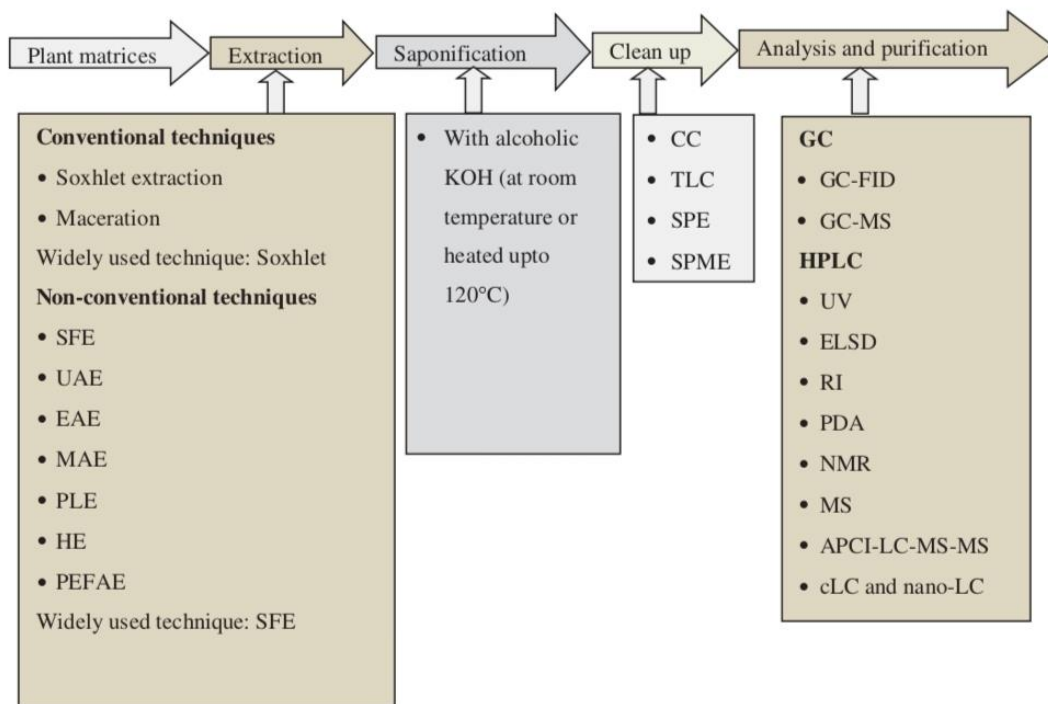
Plant matrices

Extraction

Saponification

Clean up

Analysis and purification

**Conventional techniques**
• Soxhlet extraction
• Maceration
Widely used technique: Soxhlet
**Non-conventional techniques**
• SFE
• UAE
• EAE
• MAE
• PLE
• HE
• PEFAE
Widely used technique: SFE

• With alcoholic KOH (at room temperature or heated upto 120°C)

• CC
• TLC
• SPE
• SPME

**GC**
• GC-FID
• GC-MS
**HPLC**
• UV
• ELSD
• RI
• PDA
• NMR
• MS
• APCI-LC-MS-MS
• cLC and nano-LC